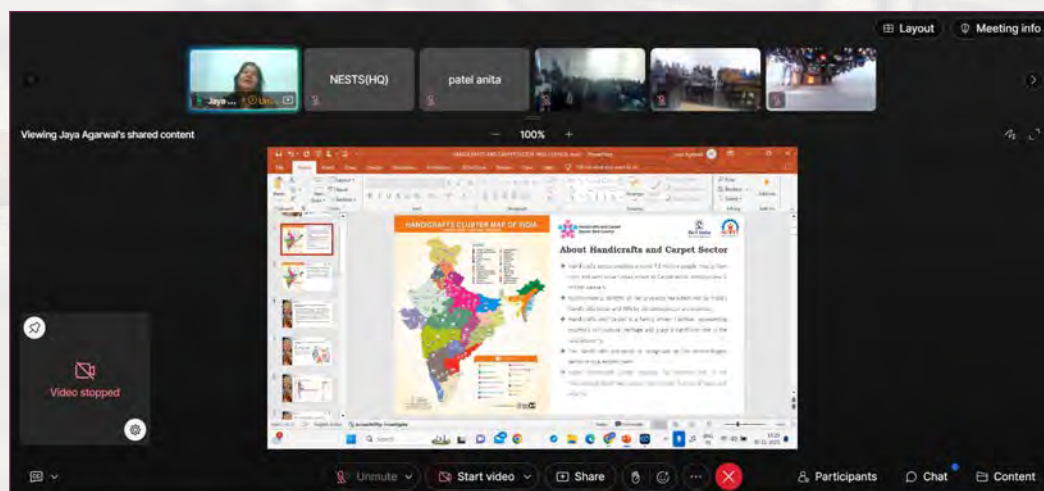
Layout
Meeting info
Jaya ...
NESTS(HQ)
patel anita
Viewing Jaya Agarwal's shared content
100%
HANDICRAFTS CLUSTER MAP OF INDIA
About Handicrafts and Carpet Sector
Video stopped
Unmute
Start video
Share
Participants
Chat
Content